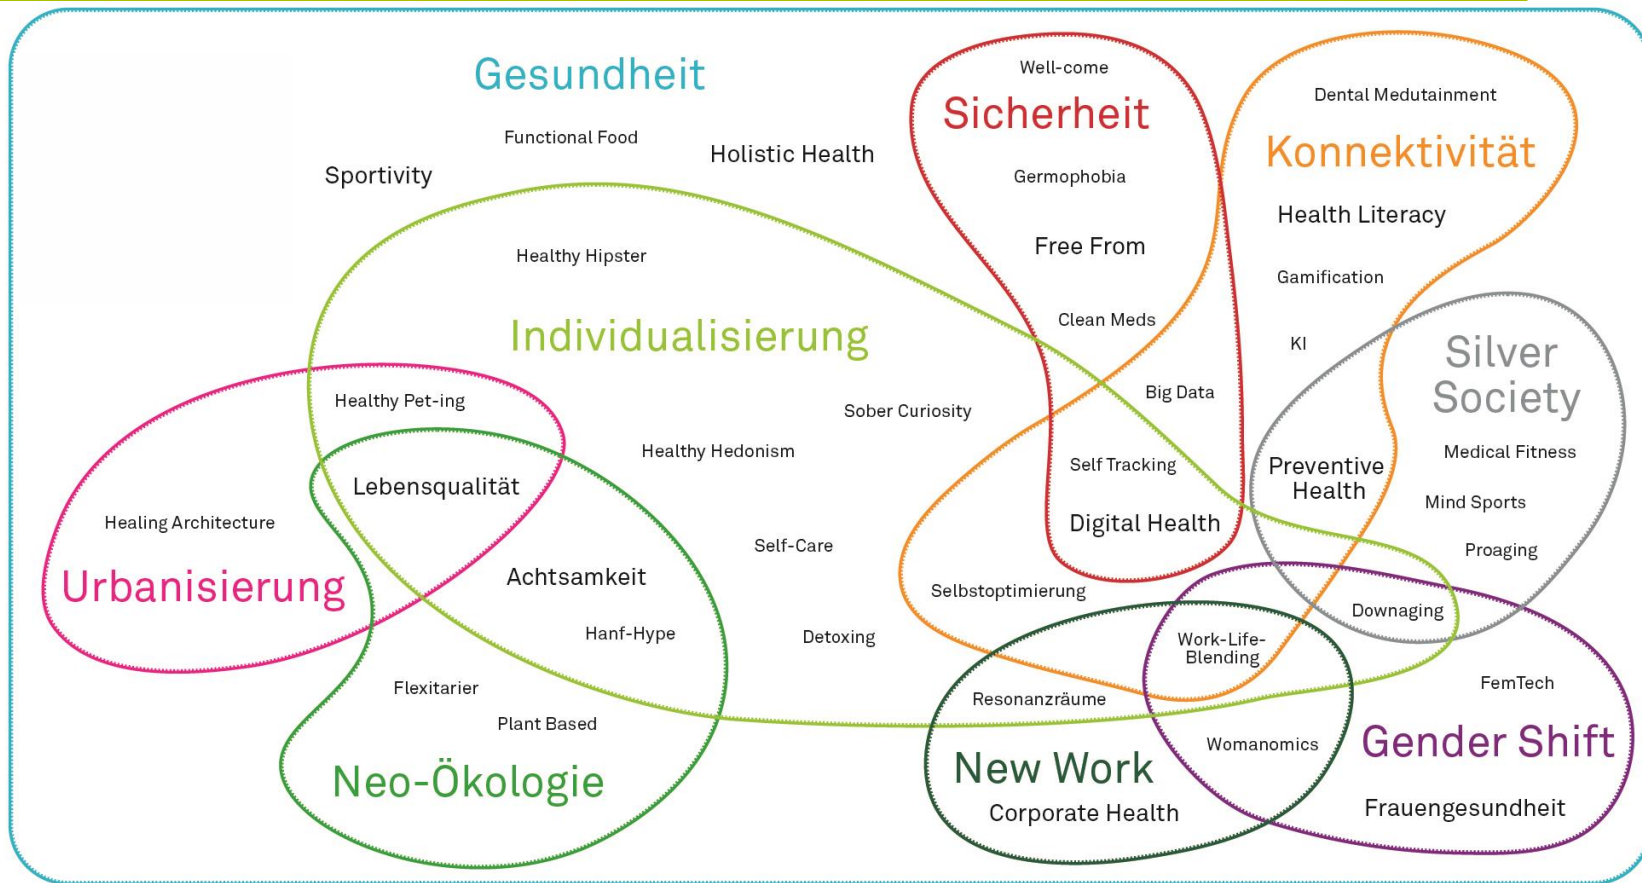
Gesundheit

Functional Food

Holistic Health

Sportivity

Well-come

Sicherheit

Germophobia

Free From

Clean Meds

Dental Medutainment

Konnektivität

Health Literacy

Gamification

KI

Healthy Hipster

Individualisierung

Healthy Pet-ing

Sober Curiosity

Big Data

Silver Society

Healthy Hedonism

Lebensqualität

Self Tracking

Preventive Health

Medical Fitness

Mind Sports

Healing Architecture

Digital Health

Self-Care

Proaging

Urbanisierung

Achtsamkeit

Selbstoptimierung

Downaging

Hanf-Hype

Detoxing

Work-Life-Blending

Flexitarier

Resonanzräume

FemTech

Plant Based

Womanomics

Gender Shift

Neo-Ökologie

New Work

Corporate Health

Frauengesundheit